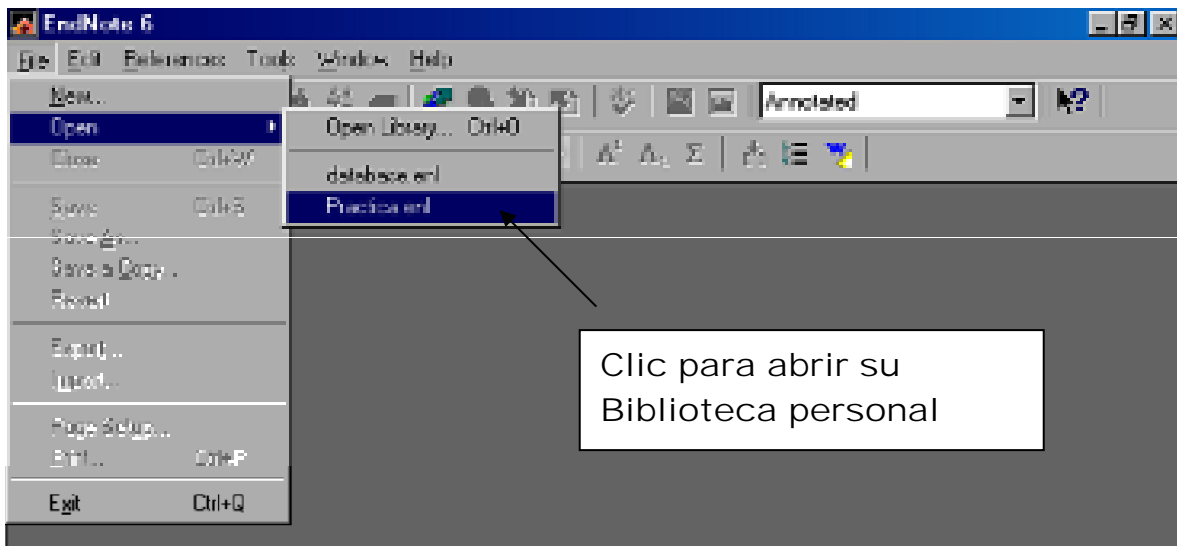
EndNote 6

File Edit References Tools Window Help

New...
Open
Close Ctrl+W
Save Ctrl+S
Save As...
Save a Copy...
Revert
Export...
Import...
Page Setup...
Print... Ctrl+P
Exit Ctrl+Q

Open Library... Ctrl+O
database.enl
Practica.enl

Annotated

$A^1$ $A_1$ Σ

Clic para abrir su Biblioteca personal